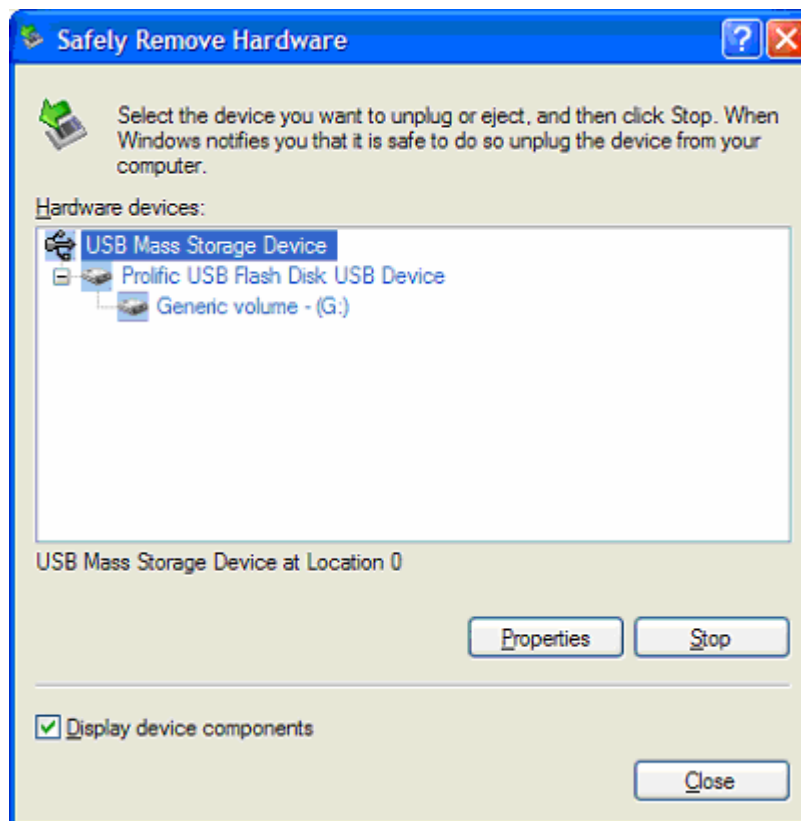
Safely Remove Hardware

?

Select the device you want to unplug or eject, and then click Stop. When Windows notifies you that it is safe to do so unplug the device from your computer.

Hardware devices:

USB Mass Storage Device
Prolific USB Flash Disk USB Device
Generic volume - (G:)

USB Mass Storage Device at Location 0

Properties

Stop

Display device components

Close